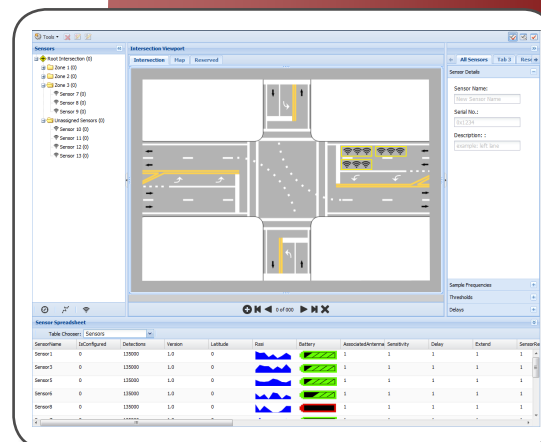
Tools

Sensors

Root Intersection (0)
Zone 1 (0)
Zone 2 (0)
Zone 3 (0)
Sensor 7 (0)
Sensor 8 (0)
Sensor 9 (0)
Unassigned Sensors (0)
Sensor 10 (0)
Sensor 11 (0)
Sensor 12 (0)
Sensor 13 (0)

Intersection Viewport

Intersection | Map | Reserved

0 of 800

All Sensors | Tab 3 | Rese

Sensor Details

Sensor Name:
New Sensor Name

Serial No.:
SU1234

Description: :
Example: left lane

Sample Frequencies
Thresholds
Delays

Sensor Spreadsheet

Table Chooser: Sensors

| SensorName | IsConfigured | Detections | Version | Latitude | Rssi | Battery | AssociatedAntenna | Sensitivity | Delay | Extend | SensorRe |
|---|---|---|---|---|---|---|---|---|---|---|---|
| Sensor1 | 0 | 135000 | 1.0 | 0 | | | 1 | 1 | 1 | 1 | 1 |
| Sensor3 | 0 | 135000 | 1.0 | 0 | | | 1 | 1 | 1 | 1 | 1 |
| Sensor5 | 0 | 135000 | 1.0 | 0 | | | 1 | 1 | 1 | 1 | 1 |
| Sensor6 | 0 | 135000 | 1.0 | 0 | | | 1 | 1 | 1 | 1 | 1 |
| Sensor8 | 0 | 135000 | 1.0 | 0 | | | 1 | 1 | 1 | 1 | 1 |